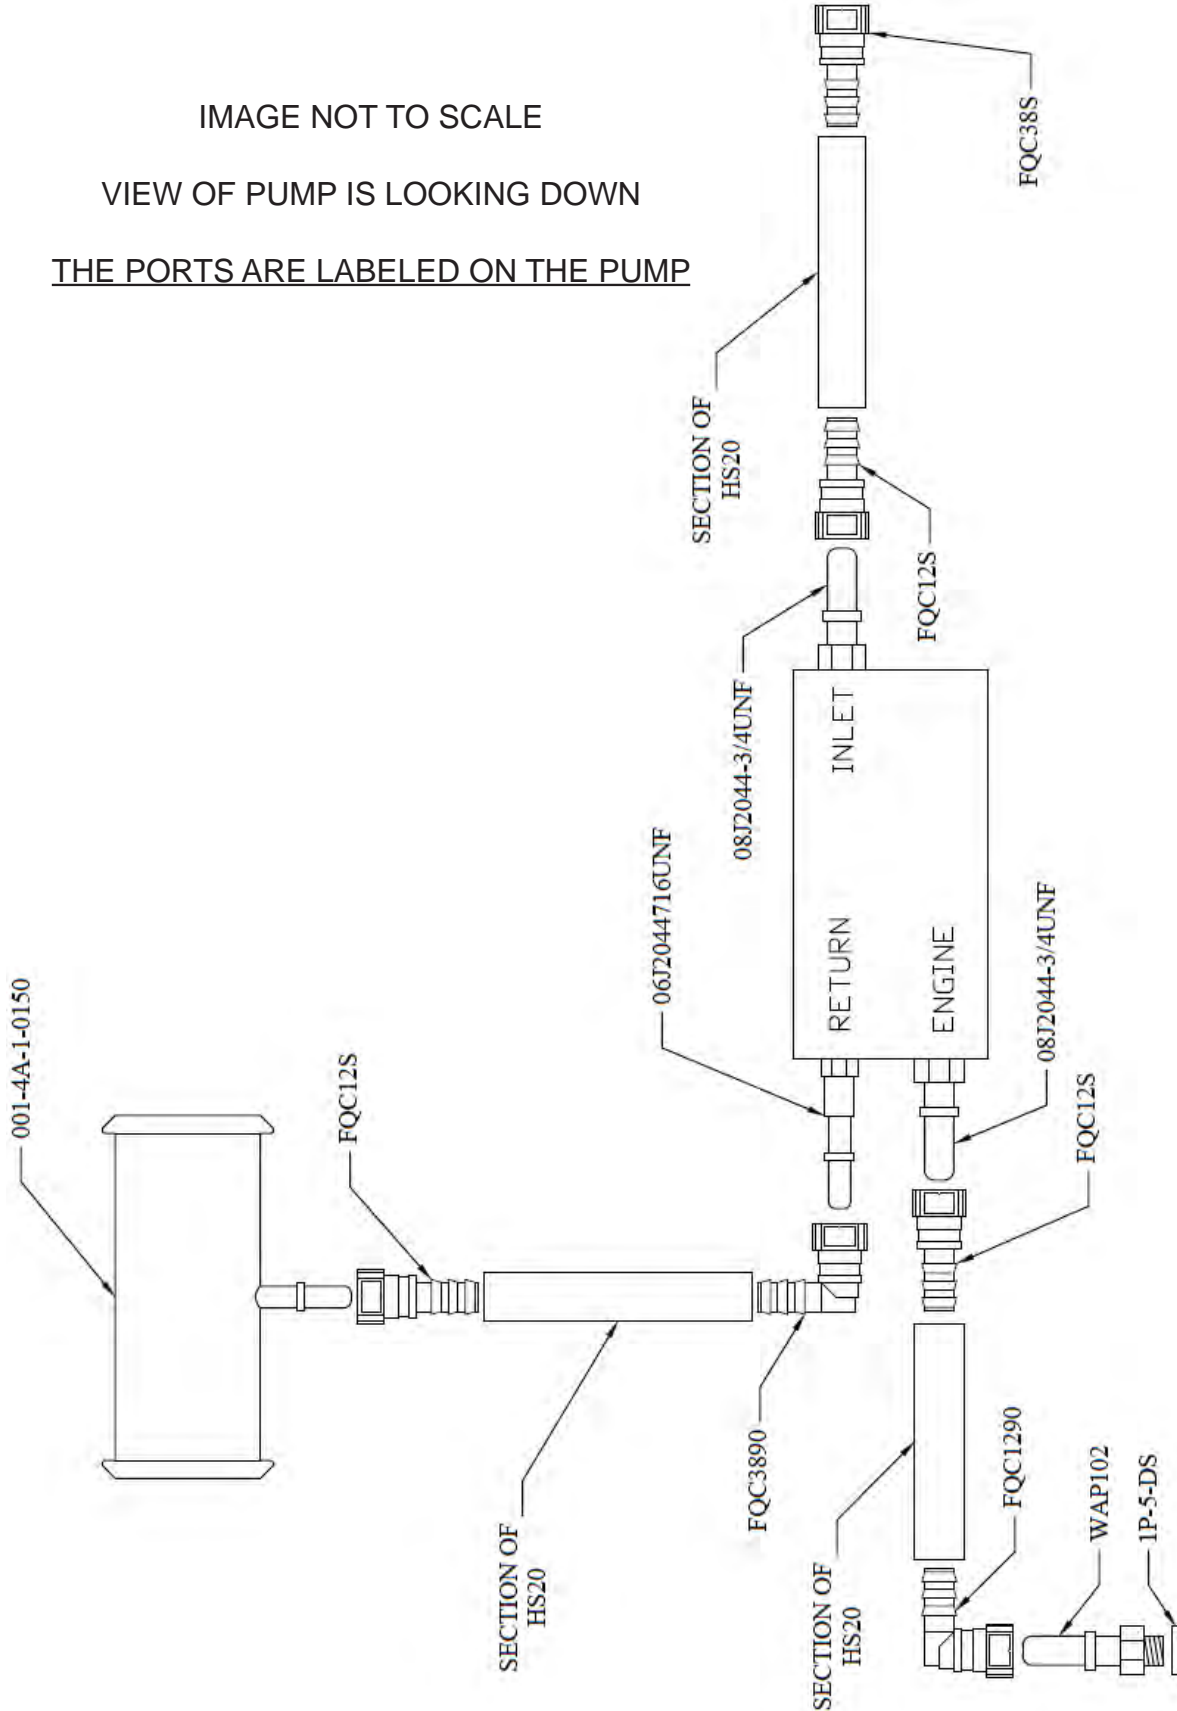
IMAGE NOT TO SCALE

VIEW OF PUMP IS LOOKING DOWN

THE PORTS ARE LABELED ON THE PUMP

FQC38S

SECTION OF HS20

FQC12S

08J2044-3/4UNF

INLET

RETURN

ENGINE

06J2044716UNF

08J2044-3/4UNF

FQC12S

FQC12S

001-4A-1-0150

FQC12S

SECTION OF HS20

FQC3890

SECTION OF HS20

FQC1290

WAP102

1P-5-DS